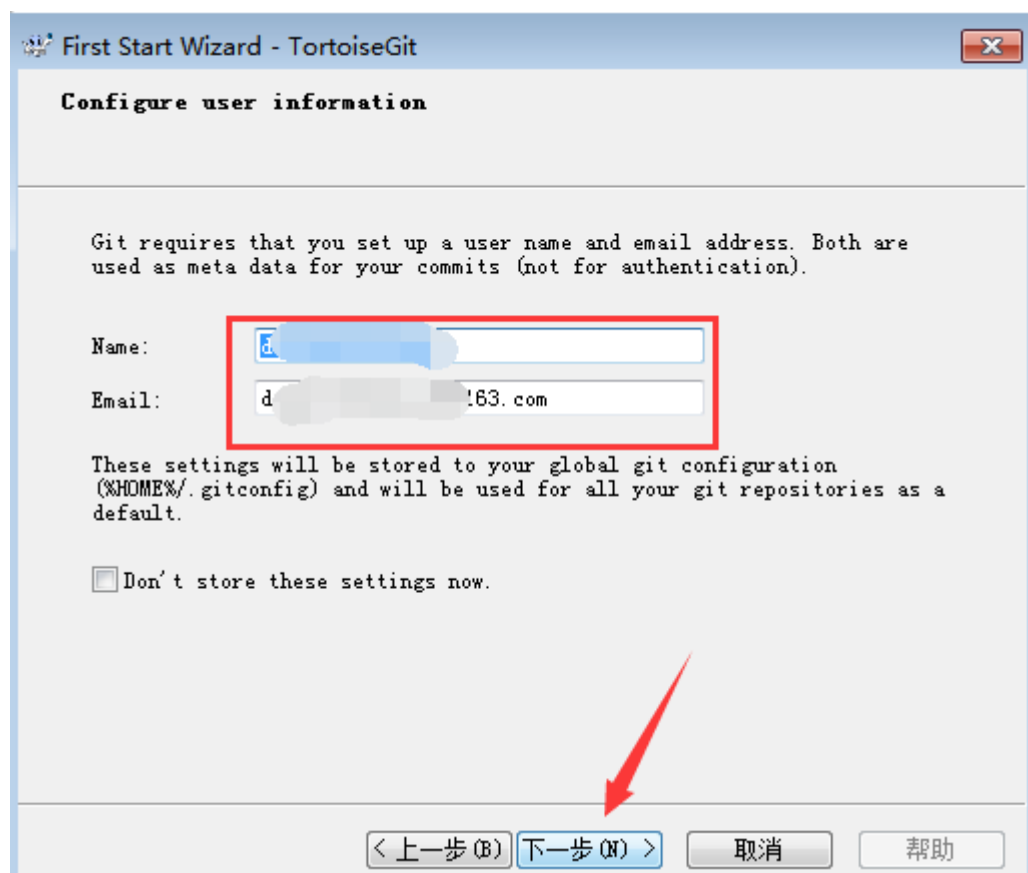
First Start Wizard - TortoiseGit

Configure user information

Git requires that you set up a user name and email address. Both are used as meta data for your commits (not for authentication).

Name: d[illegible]

Email: d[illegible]163.com

These settings will be stored to your global git configuration (%HOME%/.gitconfig) and will be used for all your git repositories as a default.

Don't store these settings now.

< 上一步(B) 下一步(N) > 取消 帮助